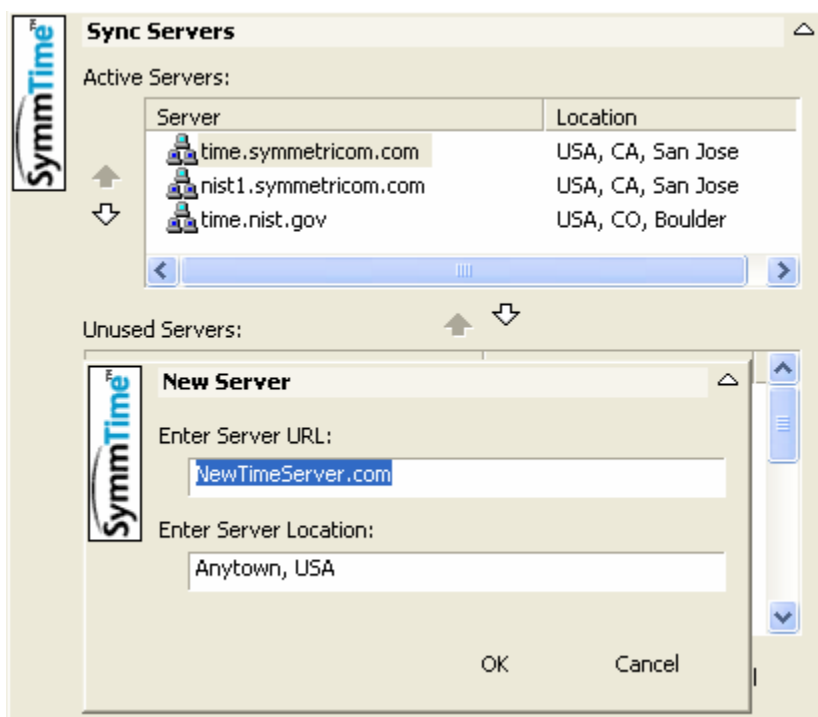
SymmTime

Sync Servers

Active Servers:

| Server | Location |
|---|---|
| time.symmetricom.com | USA, CA, San Jose |
| nist1.symmetricom.com | USA, CA, San Jose |
| time.nist.gov | USA, CO, Boulder |

Unused Servers:

SymmTime

New Server

Enter Server URL:

NewTimeServer.com

Enter Server Location:

Anytown, USA

OK

Cancel